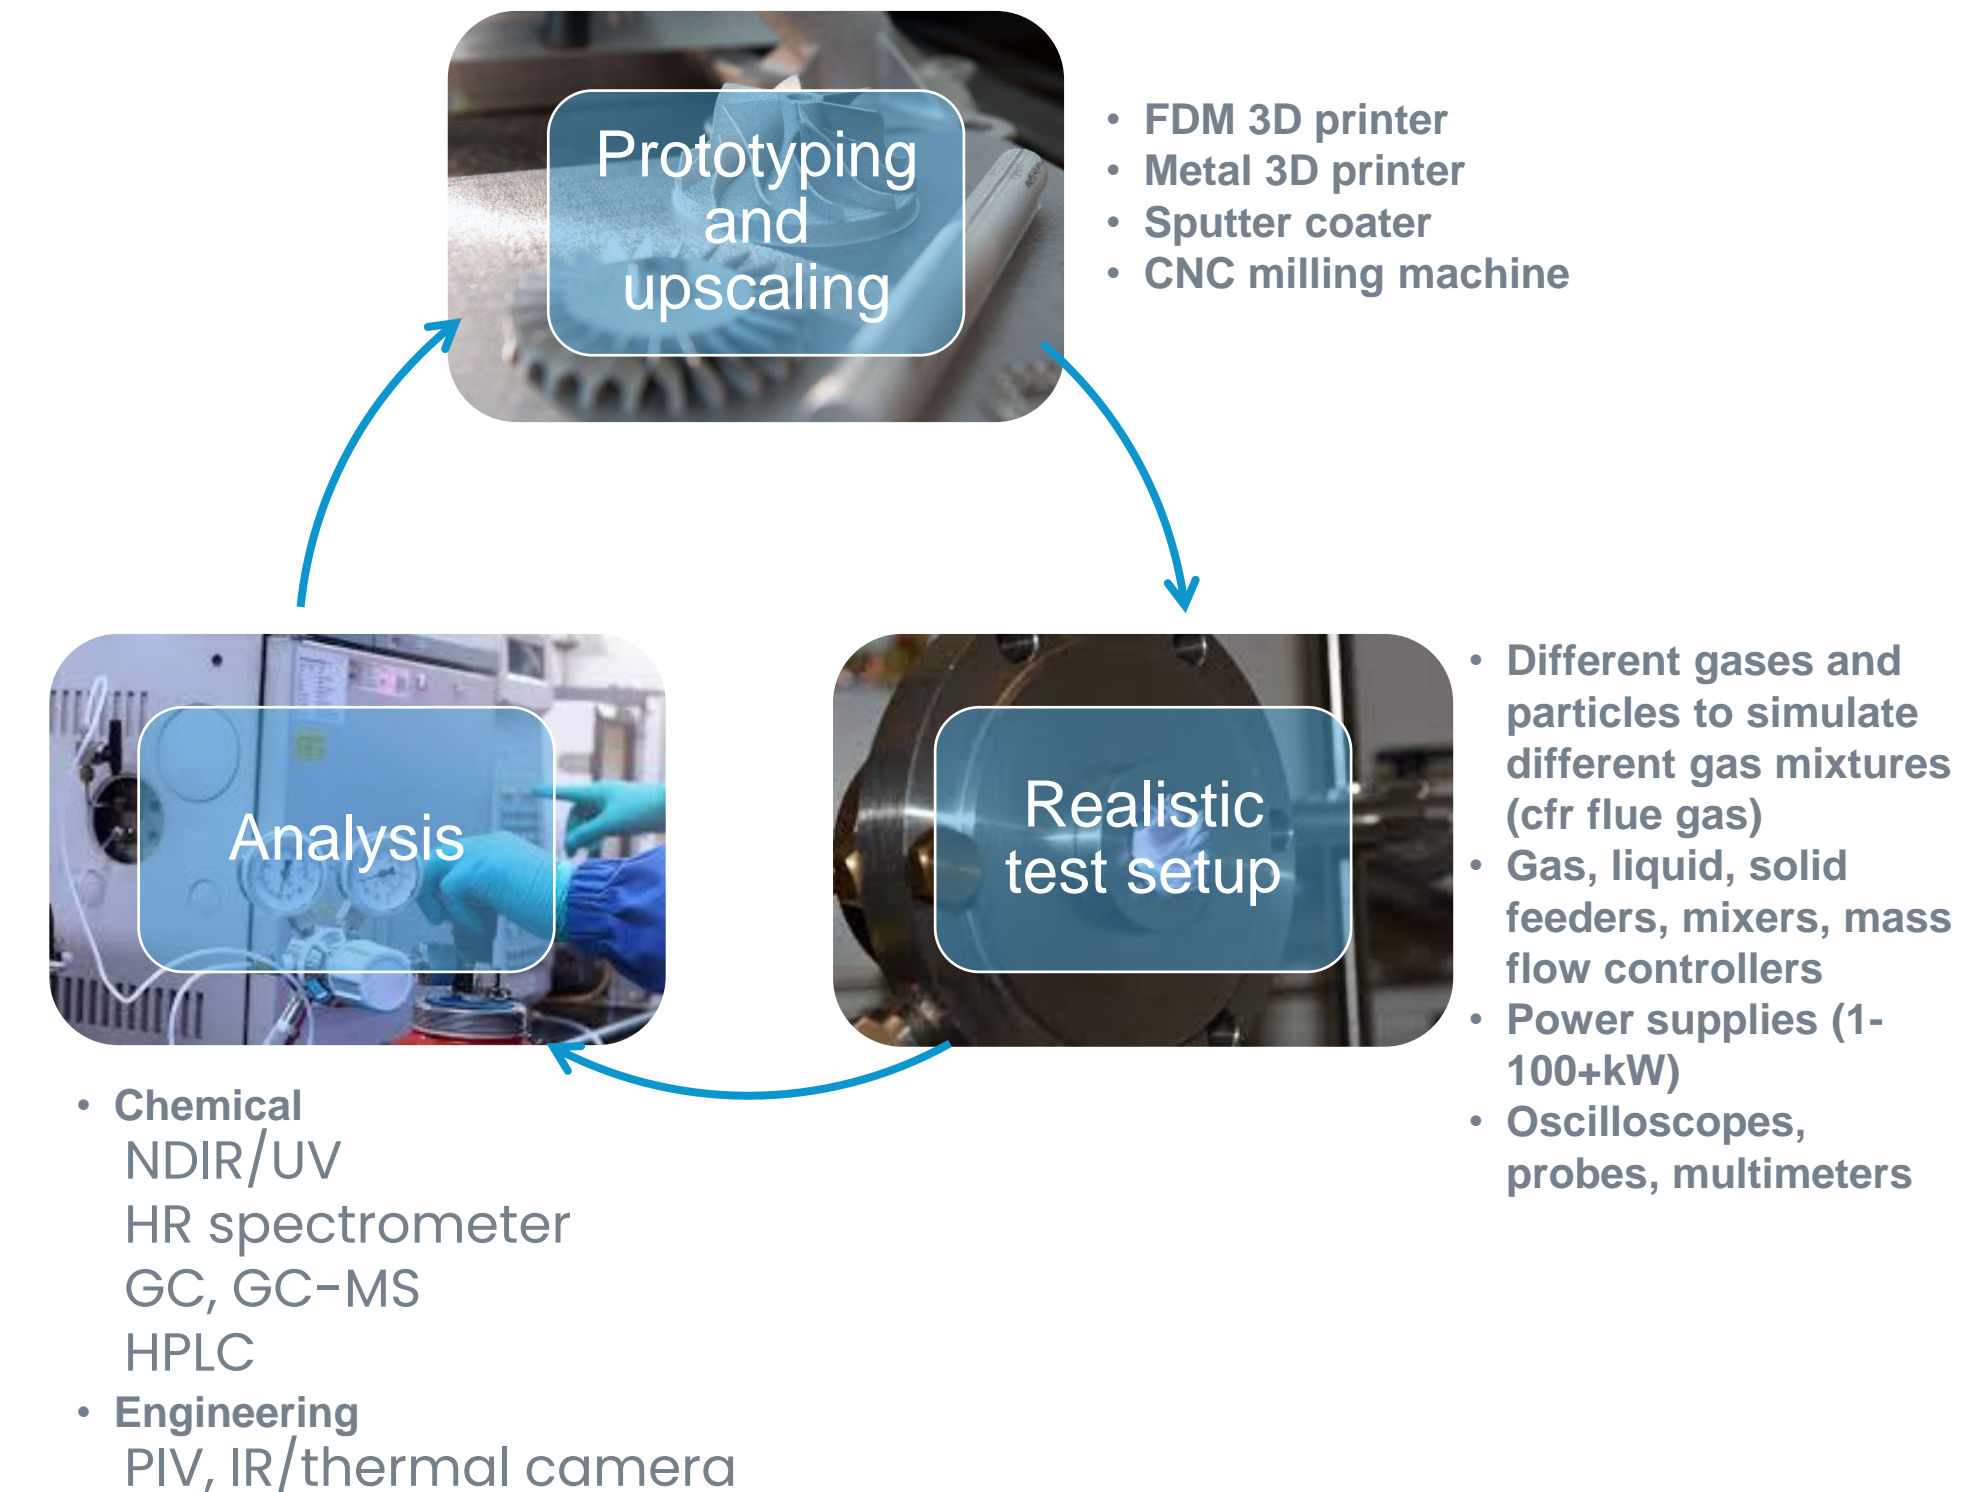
Prototyping and upscaling

• FDM 3D printer
• Metal 3D printer
• Sputter coater
• CNC milling machine

Analysis

Realistic test setup

• Different gases and particles to simulate different gas mixtures (cfr flue gas)
• Gas, liquid, solid feeders, mixers, mass flow controllers
• Power supplies (1-100+kW)
• Oscilloscopes, probes, multimeters

• Chemical
NDIR/UV
HR spectrometer
GC, GC-MS
HPLC
• Engineering
PIV, IR/thermal camera